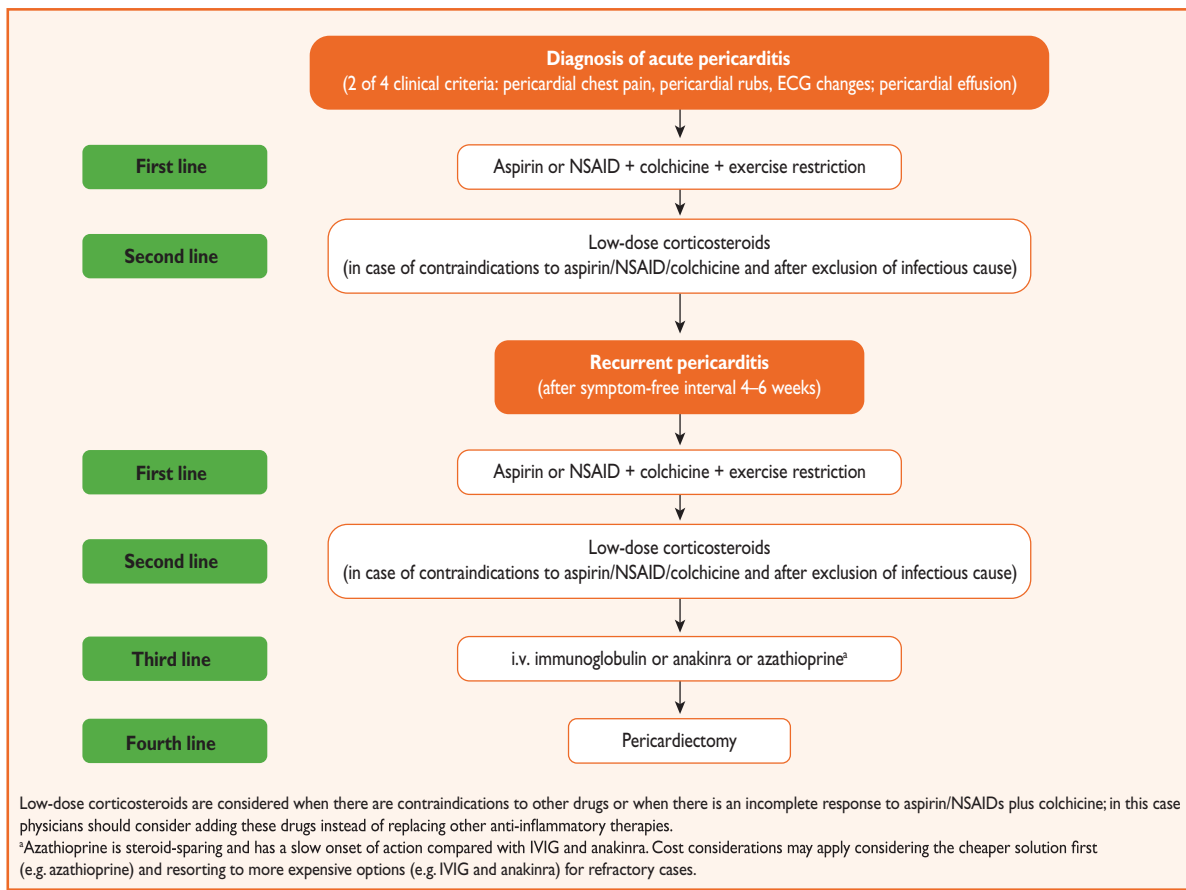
Diagnosis of acute pericarditis
(2 of 4 clinical criteria: pericardial chest pain, pericardial rubs, ECG changes; pericardial effusion)

First line

Aspirin or NSAID + colchicine + exercise restriction

Second line

Low-dose corticosteroids
(in case of contraindications to aspirin/NSAID/colchicine and after exclusion of infectious cause)

Recurrent pericarditis
(after symptom-free interval 4–6 weeks)

First line

Aspirin or NSAID + colchicine + exercise restriction

Second line

Low-dose corticosteroids
(in case of contraindications to aspirin/NSAID/colchicine and after exclusion of infectious cause)

Third line

i.v. immunoglobulin or anakinra or azathioprine$^{a}$

Fourth line

Pericardiectomy

Low-dose corticosteroids are considered when there are contraindications to other drugs or when there is an incomplete response to aspirin/NSAIDs plus colchicine; in this case physicians should consider adding these drugs instead of replacing other anti-inflammatory therapies.
$^{a}$Azathioprine is steroid-sparing and has a slow onset of action compared with IVIG and anakinra. Cost considerations may apply considering the cheaper solution first (e.g. azathioprine) and resorting to more expensive options (e.g. IVIG and anakinra) for refractory cases.